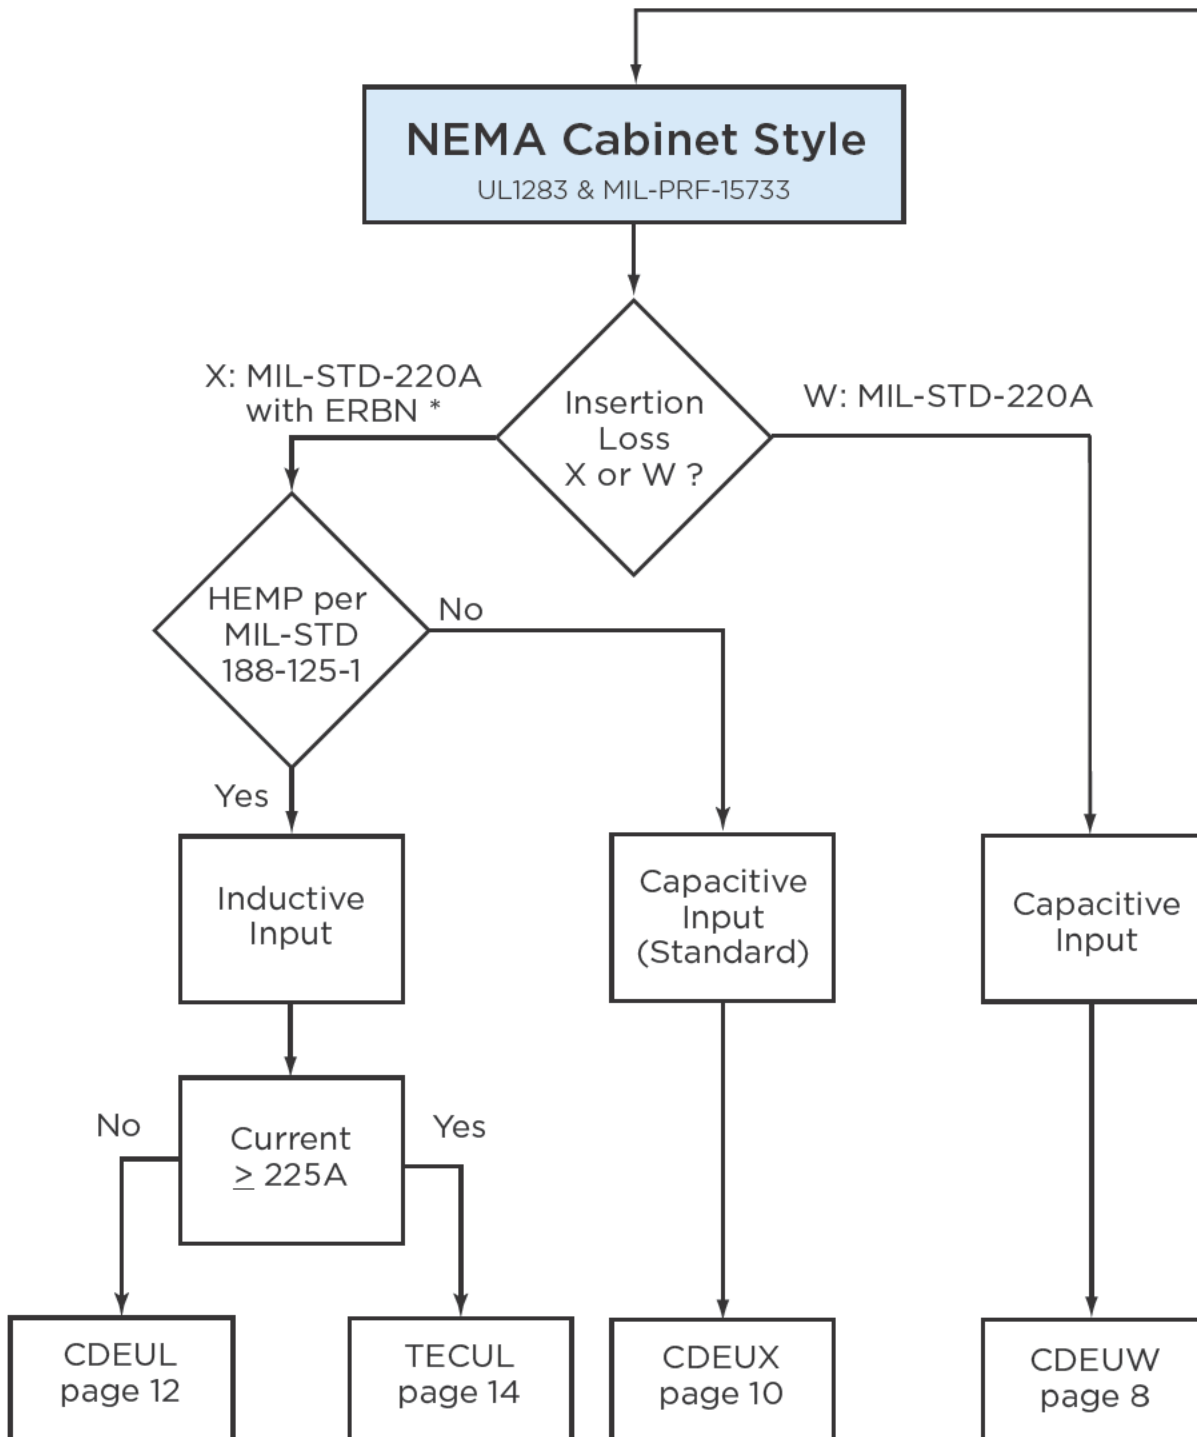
NEMA Cabinet Style
UL1283 & MIL-PRF-15733

X: MIL-STD-220A with ERBN *

Insertion Loss X or W ?

W: MIL-STD-220A

HEMP per MIL-STD 188-125-1

No

Yes

Inductive Input

Capacitive Input (Standard)

Capacitive Input

No

Current $\geq$ 225A

Yes

CDEUL page 12

TECUL page 14

CDEUX page 10

CDEUW page 8